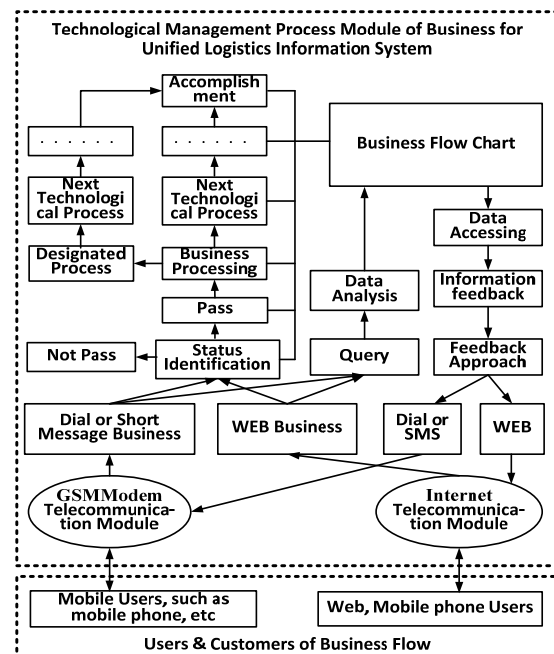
Technological Management Process Module of Business for Unified Logistics Information System

Accomplishment

. . . . . .

. . . . . .

Business Flow Chart

Next Technological Process

Next Technological Process

Data Accessing

Designated Process

Business Processing

Information feedback

Data Analysis

Pass

Feedback Approach

Not Pass

Status Identification

Query

Dial or Short Message Business

WEB Business

Dial or SMS

WEB

GSMModem Telecommunication Module

Internet Telecommunication Module

Mobile Users, such as mobile phone, etc

Web, Mobile phone Users

Users & Customers of Business Flow